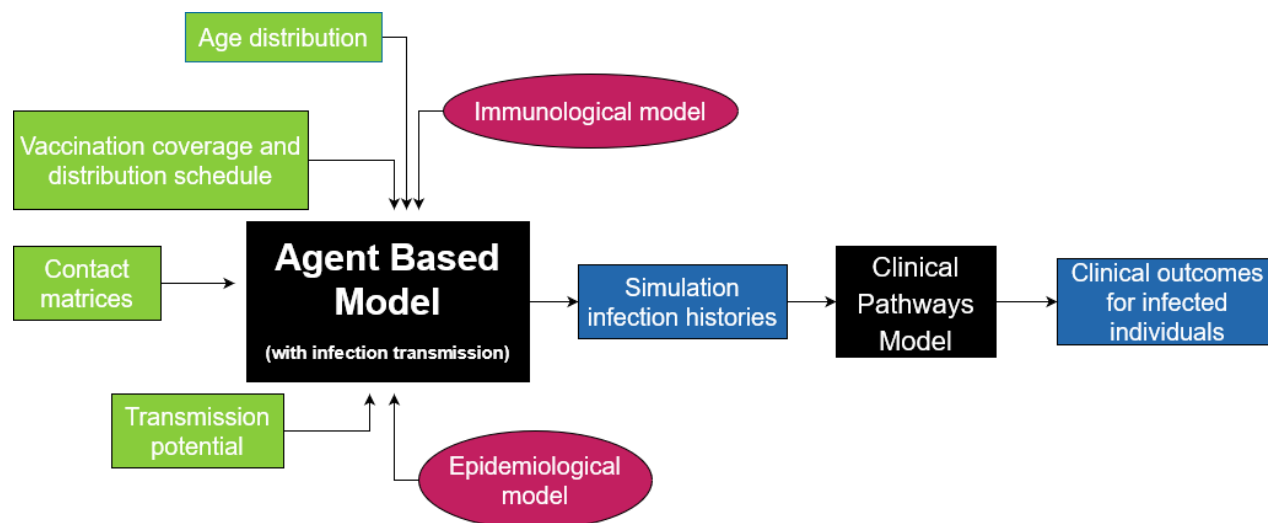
Age distribution

Immunological model

Vaccination coverage and distribution schedule

Contact matrices

Agent Based Model

(with infection transmission)

Simulation infection histories

Clinical Pathways Model

Clinical outcomes for infected individuals

Transmission potential

Epidemiological model